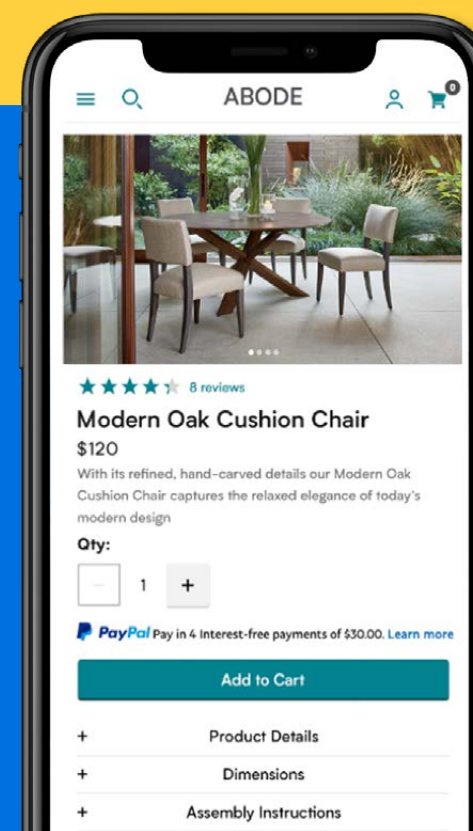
ABODE

0

8 reviews

Modern Oak Cushion Chair

$120

With its refined, hand-carved details our Modern Oak Cushion Chair captures the relaxed elegance of today's modern design

Qty:

– 1 +

PayPal Pay in 4 interest-free payments of $30.00. Learn more

Add to Cart

+ Product Details

+ Dimensions

+ Assembly Instructions